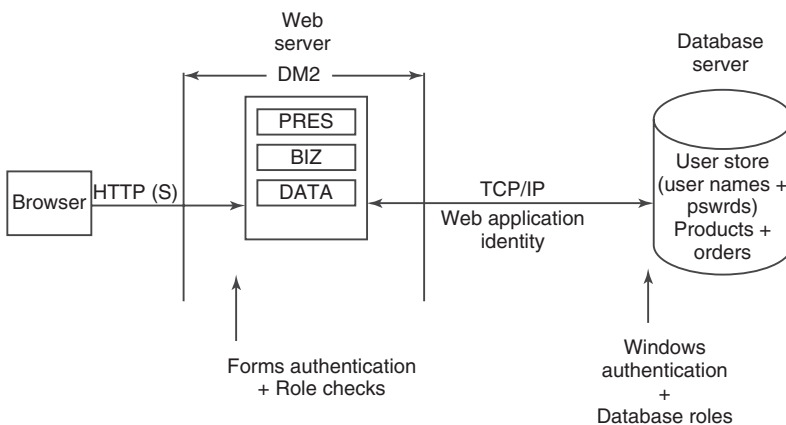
Web server

DM2

PRES

BIZ

DATA

Database server

User store (user names + pswrds) Products + orders

Browser

HTTP (S)

TCP/IP

Web application identity

Forms authentication + Role checks

Windows authentication + Database roles